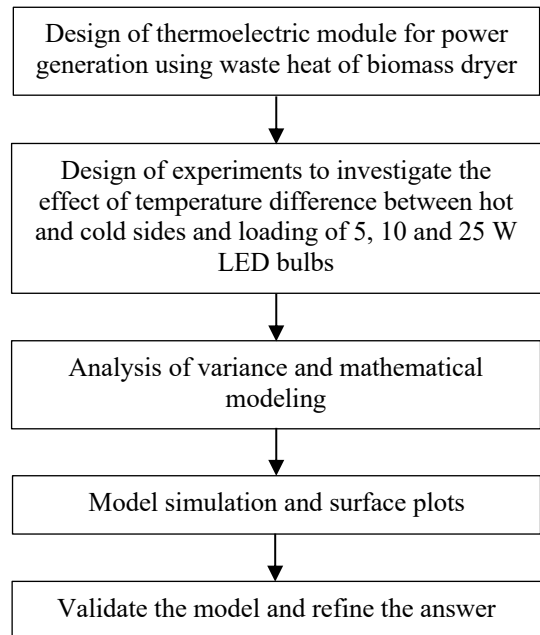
Design of thermoelectric module for power generation using waste heat of biomass dryer

Design of experiments to investigate the effect of temperature difference between hot and cold sides and loading of 5, 10 and 25 W LED bulbs

Analysis of variance and mathematical modeling

Model simulation and surface plots

Validate the model and refine the answer